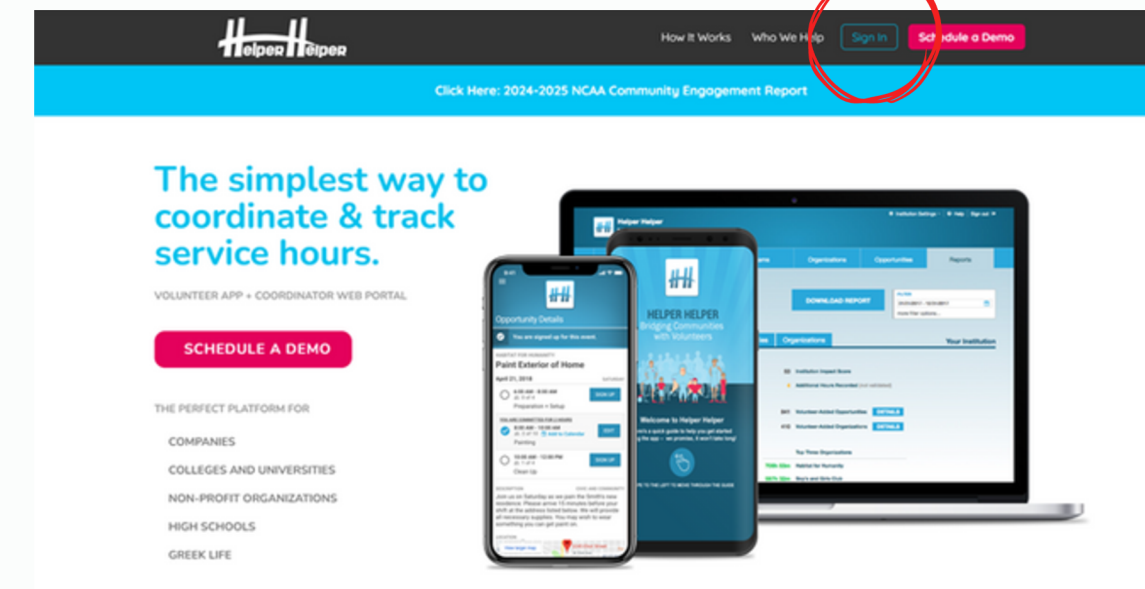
HelperHelper

How It Works Who We Help Sign In Schedule a Demo

Click Here: 2024-2025 NCAA Community Engagement Report

The simplest way to coordinate & track service hours.

VOLUNTEER APP + COORDINATOR WEB PORTAL

SCHEDULE A DEMO

THE PERFECT PLATFORM FOR

COMPANIES

COLLEGES AND UNIVERSITIES

NON-PROFIT ORGANIZATIONS

HIGH SCHOOLS

GREEK LIFE

Opportunity Details

You are signed up for this event.

Paint Exterior of Home

April 21, 2018

Preparation + Setup

SIGN UP

Painting

EDIT

Clean Up

SIGN UP

HELPER HELPER

Bridging Communities with Volunteers

Welcome to Helper Helper

Helper Helper

Organizations Opportunities Reports

DOWNLOAD REPORT

Organizations

Your Institution

DETAILS

DETAILS

Top Three Organizations

Habitat for Humanity

Boys and Girls Club